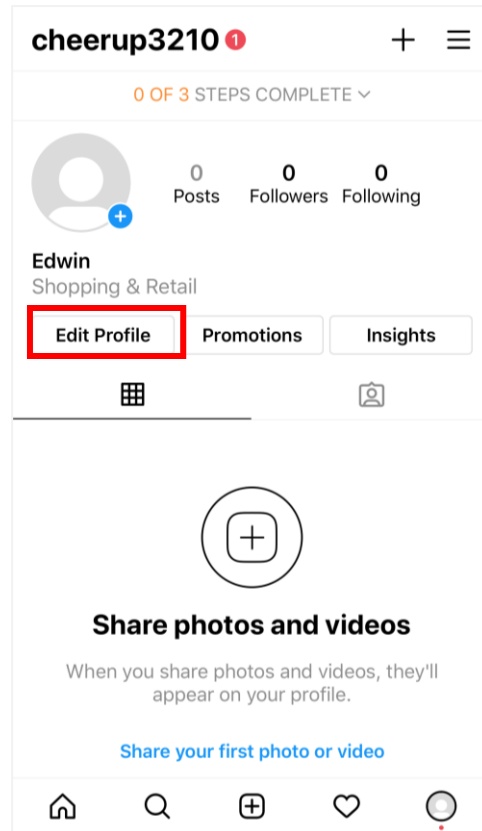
cheerup3210 1

0 OF 3 STEPS COMPLETE

0
Posts

0
Followers

0
Following

Edwin
Shopping & Retail

Edit Profile
Promotions
Insights

Share photos and videos

When you share photos and videos, they'll appear on your profile.

Share your first photo or video